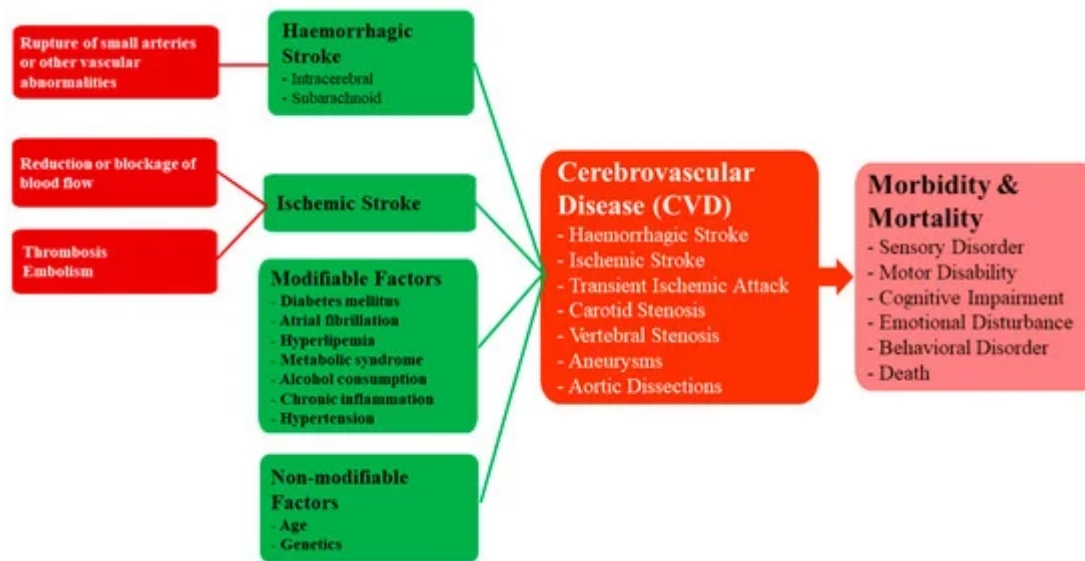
Rupture of small arteries or other vascular abnormalities

Haemorrhagic Stroke
- Intracerebral
- Subarachnoid

Reduction or blockage of blood flow

Thrombosis
Embolism

Ischemic Stroke

Modifiable Factors
- Diabetes mellitus
- Atrial fibrillation
- Hyperlipemia
- Metabolic syndrome
- Alcohol consumption
- Chronic inflammation
- Hypertension

Non-modifiable Factors
- Age
- Genetics

Cerebrovascular Disease (CVD)
- Haemorrhagic Stroke
- Ischemic Stroke
- Transient Ischemic Attack
- Carotid Stenosis
- Vertebral Stenosis
- Aneurysms
- Aortic Dissections

Morbidity & Mortality
- Sensory Disorder
- Motor Disability
- Cognitive Impairment
- Emotional Disturbance
- Behavioral Disorder
- Death